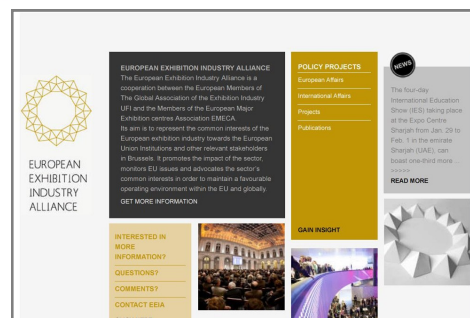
EUROPEAN EXHIBITION INDUSTRY ALLIANCE

EUROPEAN EXHIBITION INDUSTRY ALLIANCE
The European Exhibition Industry Alliance is a cooperation between the European Members of The Global Association of the Exhibition Industry UFI and the Members of the European Major Exhibition centres Association EMECA.
Its aim is to represent the common interests of the European exhibition industry towards the European Union Institutions and other relevant stakeholders in Brussels. It promotes the impact of the sector, monitors EU issues and advocates the sector's common interests in order to maintain a favourable operating environment within the EU and globally.
GET MORE INFORMATION

POLICY PROJECTS
European Affairs
International Affairs
Projects
Publications

GAIN INSIGHT

NEWS
The four-day International Education Show (IES) taking place at the Expo Centre Sharjah from Jan. 29 to Feb. 1 in the emirate Sharjah (UAE), can boast one-third more ...
READ MORE

INTERESTED IN MORE INFORMATION?
QUESTIONS?
COMMENTS?
CONTACT EEIA